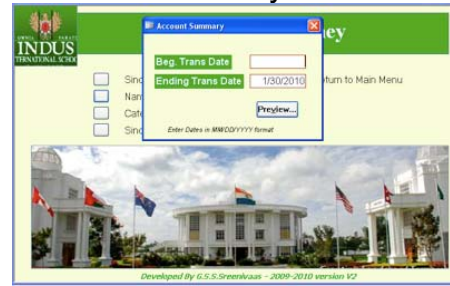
INDUS
INTERNATIONAL SCHOOL

ey

Sinc
Nan
Cate
Sinc

eturn to Main Menu

Account Summary

Beg. Trans Date
Ending Trans Date 1/30/2010

Preview...

Enter Dates in MM/DD/YYYY format

Developed By G.S.S.Sreenivaas - 2009-2010 version V2